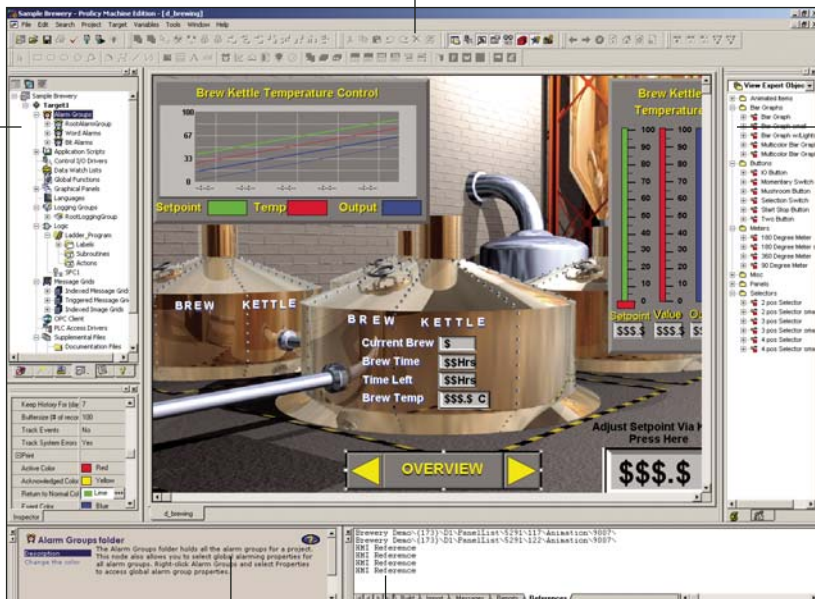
Sample Brewery - Proficy Machine Edition - [d_brewing]

File Edit Search Project Target Variables Tools Window Help

Sample Brewery
Target1
Alarm Groups
RootAlarmGroup
Word Alarms
Bit Alarms
Application Scripts
Control I/O Drivers
Data Watch Lists
Global Functions
Graphical Panels
Languages
Logging Groups
RootLoggingGroup
Logic
Ladder_Program
Labels
Subroutines
Actions
SFC1
Message Grids
Indexed Message Grid
Triggered Message Grid
Indexed Image Grids
OPC Client
PLC Access Drivers
Supplemental Files
Documentation Files

Keep History For (da | 7
Buffersize (# of reco | 100
Track Events | No
Track System Errors | Yes
Pen
Active Color | Red
Acknowledged Color | Yellow
Return to Normal Col | Lime
Fixed Color | Blue

Inspector

Brew Kettle Temperature Control
100
67
33
0
Setpoint Temp Output

Brew Kettle Temperature
100 100 100
80 80 80
60 60 60
40 40 40
20 20 20
0 0 0
Setpoint Value O
$$$.$ $$$.$ $$

BREW KETTLE

BREW KETTLE
Current Brew $
Brew Time $$Hrs
Time Left $$Hrs
Brew Temp $$$.$ C

Adjust Setpoint Via K
Press Here

OVERVIEW

$$$.$

d_brewing

View Expert Objec
Animated Items
Bar Graph
Bar Graph
Bar Graph wheel
Bar Graph w/Lights
Multicolor Bar Graph
Multicolor Bar Graph
Buttons
IO Button
Momentary Switch
Mushroom Button
Selection Switch
Start Stop Button
Two Button
Meters
180 Degree Meter
180 Degree Meter
360 Degree Meter
90 Degree Meter
Misc
Panels
Selectors
2 pos Selector
2 pos Selector sma
3 pos Selector
3 pos Selector sma
4 pos Selector
4 pos Selector sma

Alarm Groups folder
Description
Change the color
The Alarm Groups folder holds all the alarm groups for a project. This node also allows you to select global alarming properties for all alarm groups. Right-click Alarm Groups and select Properties to access global alarm group properties.

Brewery Demo\{173}\D1\PanelList\5291\117\Animation\9007\
Brewery Demo\{173}\D1\PanelList\5291\122\Animation\9007\
HMI Reference
HMI Reference
HMI Reference
HMI Reference

References